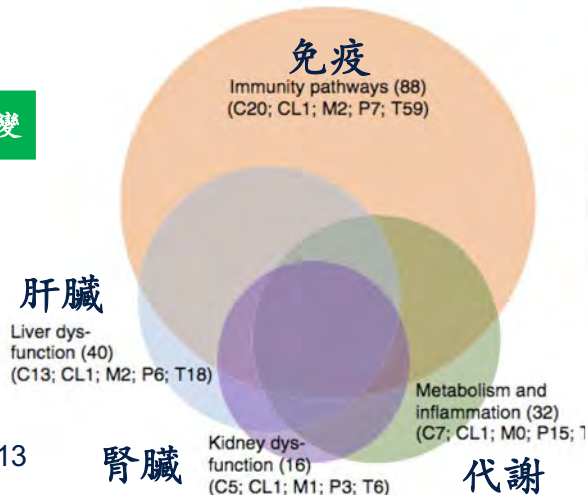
變

免疫
Immunity pathways (88)
(C20; CL1; M2; P7; T59)

肝臟
Liver dysfunction (40)
(C13; CL1; M2; P6; T18)

Metabolism and inflammation (32)
(C7; CL1; M0; P15; T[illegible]

13

腎臟
Kidney dysfunction (16)
(C5; CL1; M1; P3; T6)

代謝